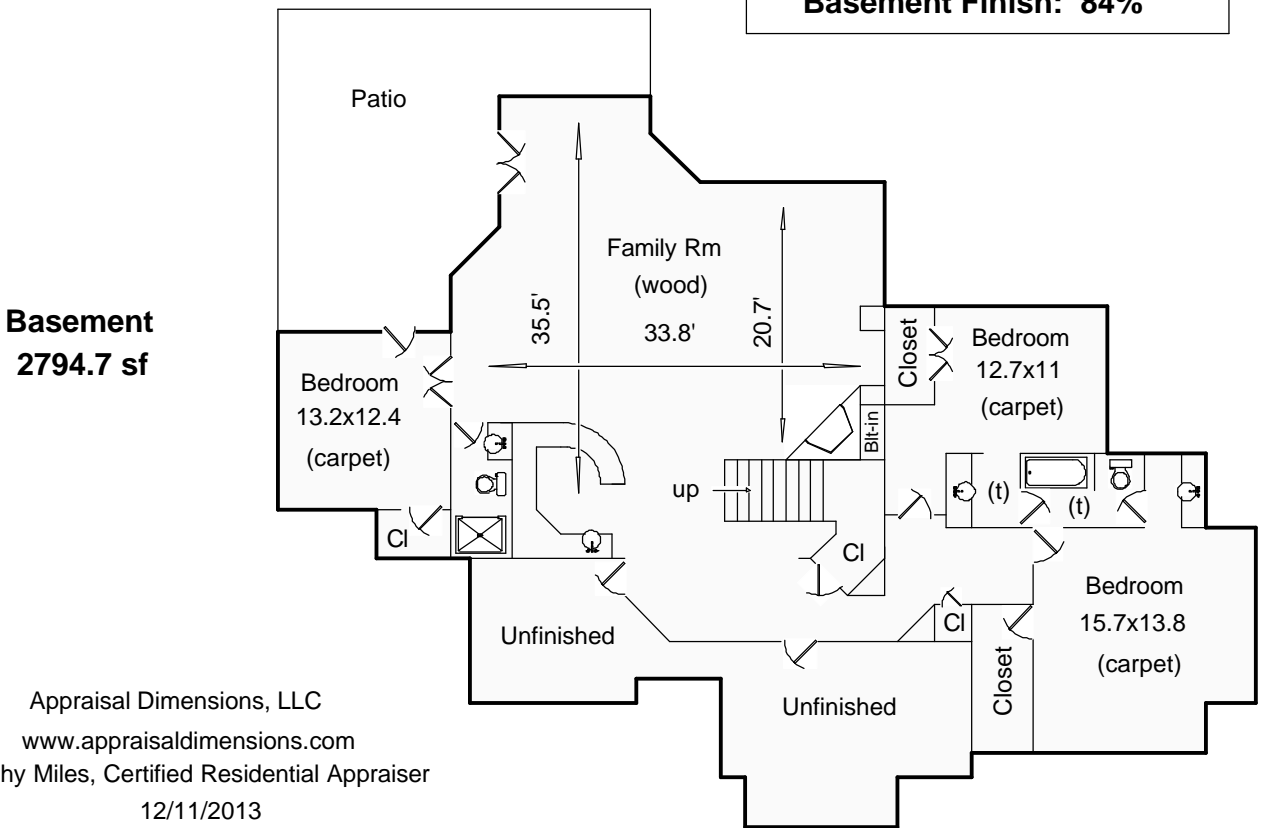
Basement Finish: 84%

Patio

Family Rm
(wood)
33.8'
35.5'
20.7'

Basement
2794.7 sf

Bedroom
13.2x12.4
(carpet)

Cl

Closet

Bedroom
12.7x11
(carpet)

Blt-in

up

(t)

(t)

Cl

Bedroom
15.7x13.8
(carpet)

Cl

Unfinished

Closet

Unfinished

Appraisal Dimensions, LLC
www.appraisaldimensions.com
hy Miles, Certified Residential Appraiser
12/11/2013